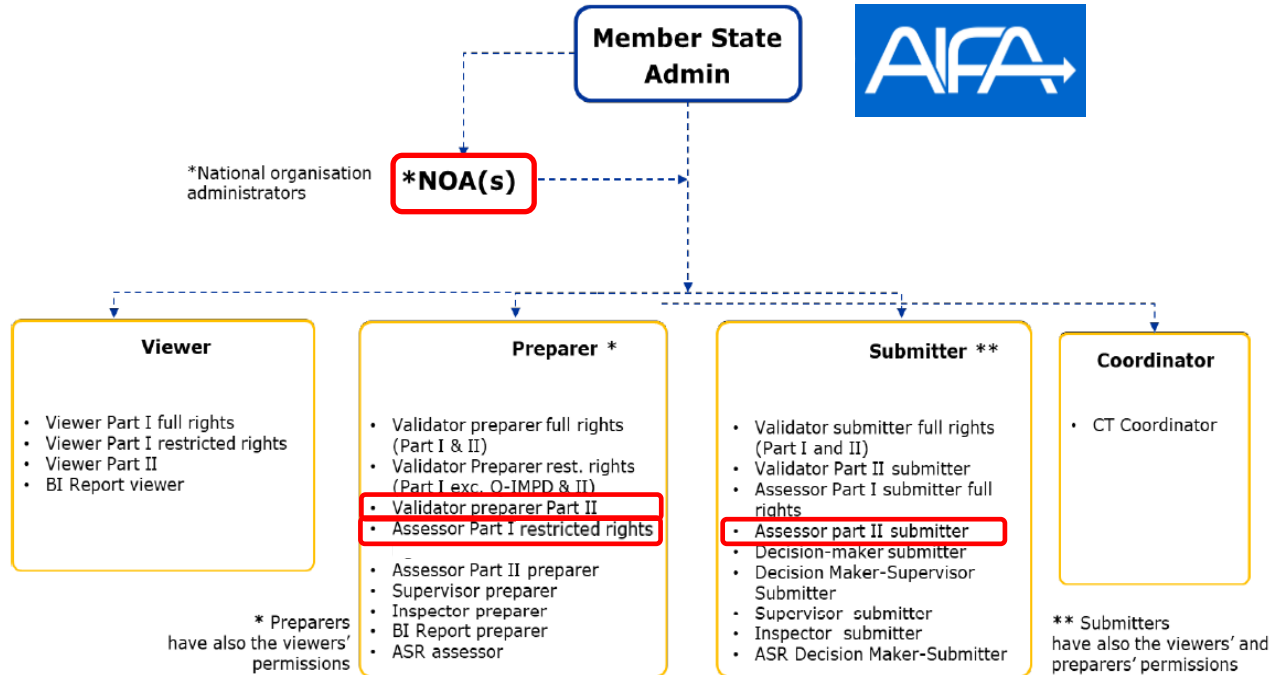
Member State Admin

AIFA

*National organisation administrators

*NOA(s)

Viewer

- Viewer Part I full rights
- Viewer Part I restricted rights
- Viewer Part II
- BI Report viewer

Preparer *

- Validator preparer full rights (Part I & II)
- Validator Preparer rest. rights (Part I exc. Q-IMPD & II)
- Validator preparer Part II
- Assessor Part I restricted rights
- Assessor Part II preparer
- Supervisor preparer
- Inspector preparer
- BI Report preparer
- ASR assessor

* Preparers have also the viewers' permissions

Submitter **

- Validator submitter full rights (Part I and II)
- Validator Part II submitter
- Assessor Part I submitter full rights
- Assessor part II submitter
- Decision-maker submitter
- Decision Maker-Supervisor Submitter
- Supervisor submitter
- Inspector submitter
- ASR Decision Maker-Submitter

Coordinator

- CT Coordinator

** Submitters have also the viewers' and preparers' permissions